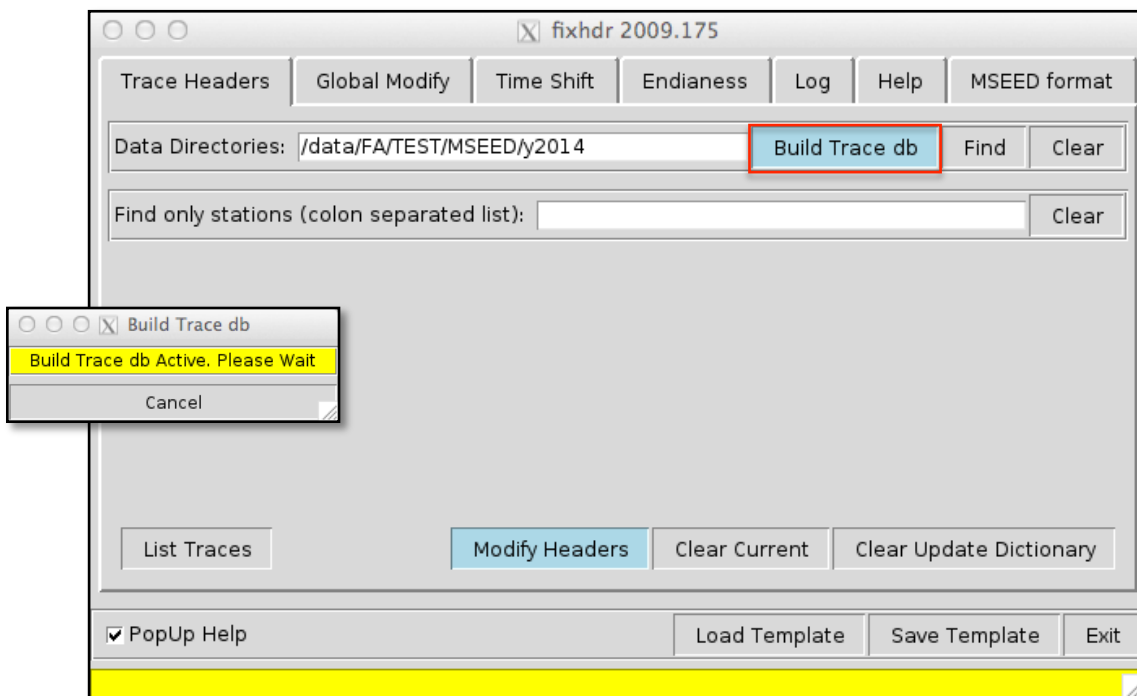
fixhdr 2009.175

Trace Headers | Global Modify | Time Shift | Endianess | Log | Help | MSEED format

Data Directories: /data/FA/TEST/MSEED/y2014

Build Trace db | Find | Clear

Find only stations (colon separated list):

Clear

Build Trace db

Build Trace db Active. Please Wait

Cancel

List Traces

Modify Headers | Clear Current | Clear Update Dictionary

☑ PopUp Help

Load Template | Save Template | Exit